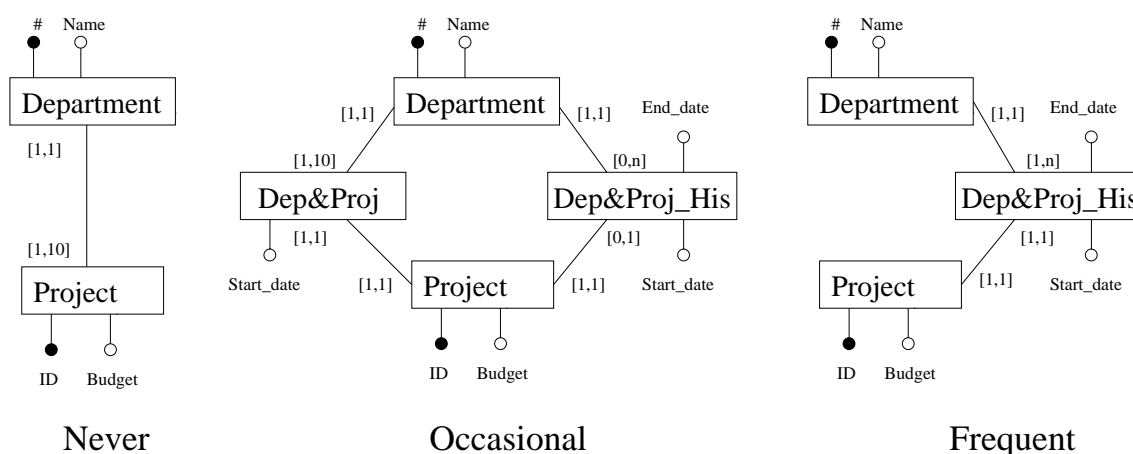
# Name
Department
[1,1]
[1,10]
Project
ID Budget
Never

# Name
Department
[1,1]
[1,1]
End_date
[1,10]
[0,n]
Dep&Proj
Dep&Proj_His
[1,1]
[0,1]
Start_date
[1,1]
Project
[1,1]
Start_date
ID Budget
Occasional

# Name
Department
[1,1]
End_date
[1,n]
Dep&Proj_His
[1,1]
Project
[1,1]
Start_date
ID Budget
Frequent